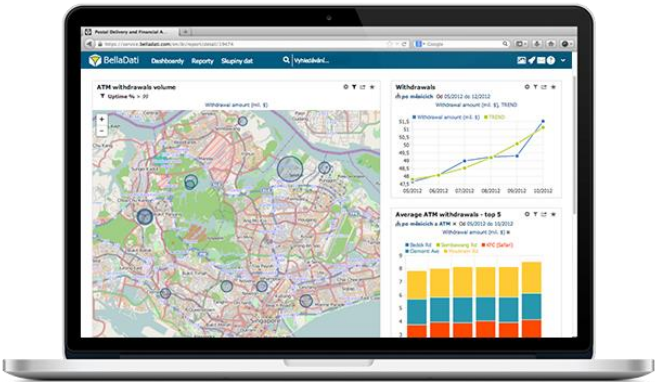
Postal Delivery and Financial A...

https://service.belladati.com/en/bi/report/detail/19674

Google

BellaDati

Dashboardy

Reporty

Skupiny dat

Vyhledávání...

ATM withdrawals volume

Uptime % > 30

Withdrawal amount (mil. $)

Singapore

Withdrawals

po měsících

Od 05/2012 do 12/2012

Withdrawal amount (mil. $), TREND

Withdrawal amount (mil. $)

TREND

51.5

51

50

49

48

47.5

05/2012

06/2012

07/2012

08/2012

09/2012

10/2012

Average ATM withdrawals - top 5

po měsících a ATM

Od 05/2012 do 10/2012

Withdrawal amount (mil. $)

Bedok Rd

Sembawang Rd

KFC (Seller)

Clement Ave

Mountain Rd